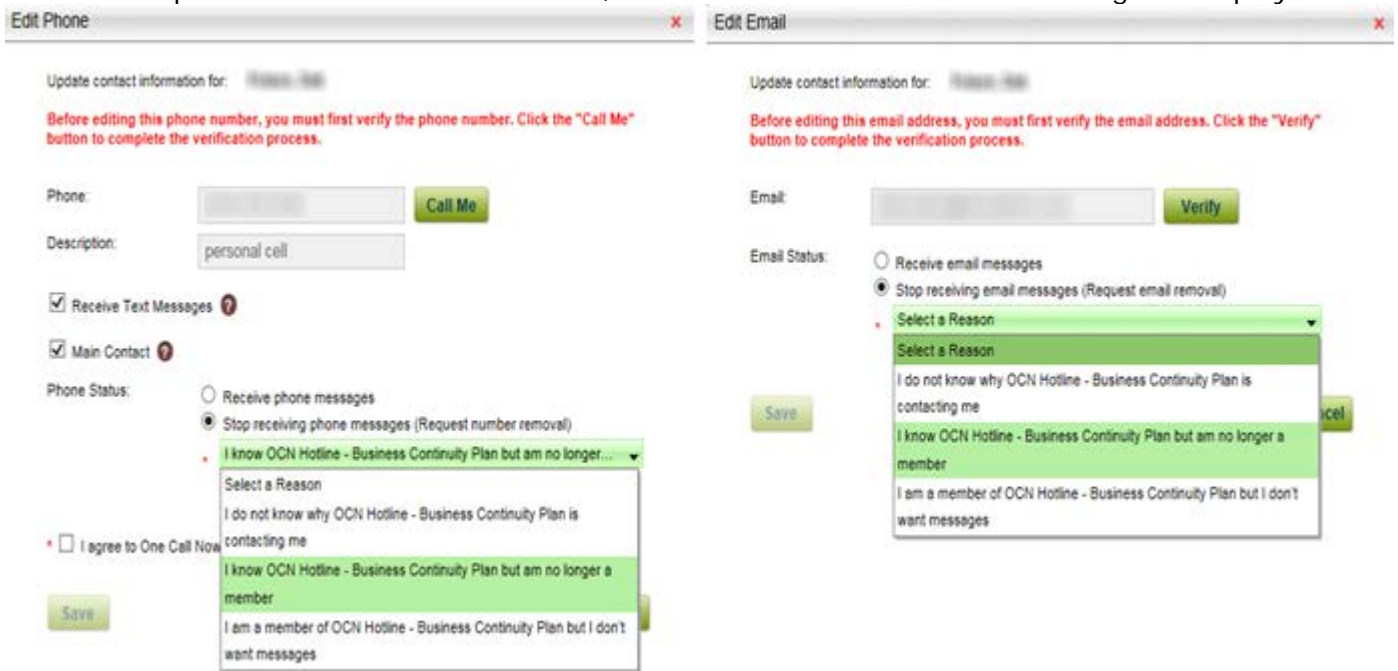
Edit Phone

×

Update contact information for: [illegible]

Before editing this phone number, you must first verify the phone number. Click the "Call Me" button to complete the verification process.

Phone: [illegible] Call Me

Description: personal cell

☑ Receive Text Messages ?

☑ Main Contact ?

Phone Status:

○ Receive phone messages

◉ Stop receiving phone messages (Request number removal)

* I know OCN Hotline - Business Continuity Plan but am no longer...

Select a Reason

I do not know why OCN Hotline - Business Continuity Plan is contacting me

I know OCN Hotline - Business Continuity Plan but am no longer a member

I am a member of OCN Hotline - Business Continuity Plan but I don't want messages

* ☐ I agree to One Call Now

Save

Edit Email

×

Update contact information for: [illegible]

Before editing this email address, you must first verify the email address. Click the "Verify" button to complete the verification process.

Email: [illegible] Verify

Email Status:

○ Receive email messages

◉ Stop receiving email messages (Request email removal)

* Select a Reason

Select a Reason

I do not know why OCN Hotline - Business Continuity Plan is contacting me

I know OCN Hotline - Business Continuity Plan but am no longer a member

I am a member of OCN Hotline - Business Continuity Plan but I don't want messages

Save

ncel